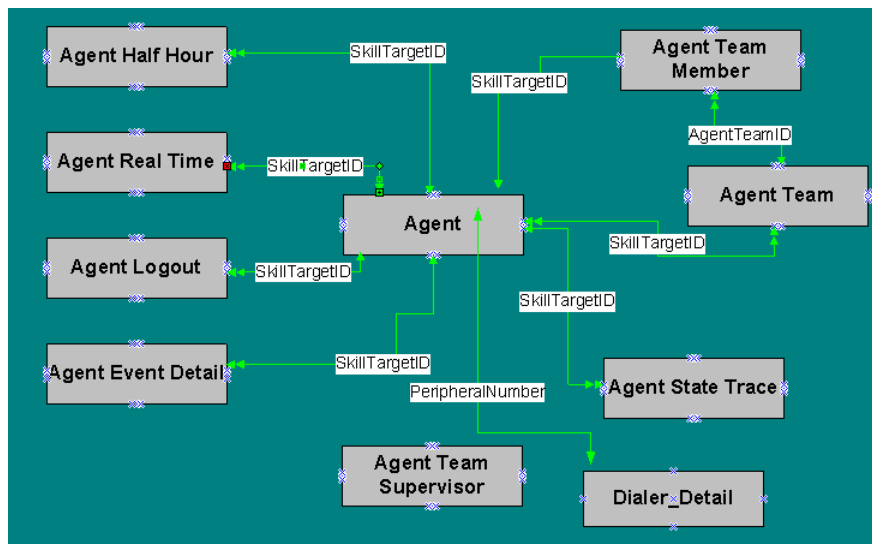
Agent Half Hour

SkillTargetID

SkillTargetID

Agent Team Member

AgentTeamID

Agent Real Time

SkillTargetID

Agent Team

Agent

SkillTargetID

Agent Logout

SkillTargetID

SkillTargetID

Agent Event Detail

SkillTargetID

Agent State Trace

PeripheralNumber

Agent Team Supervisor

Dialer_Detail